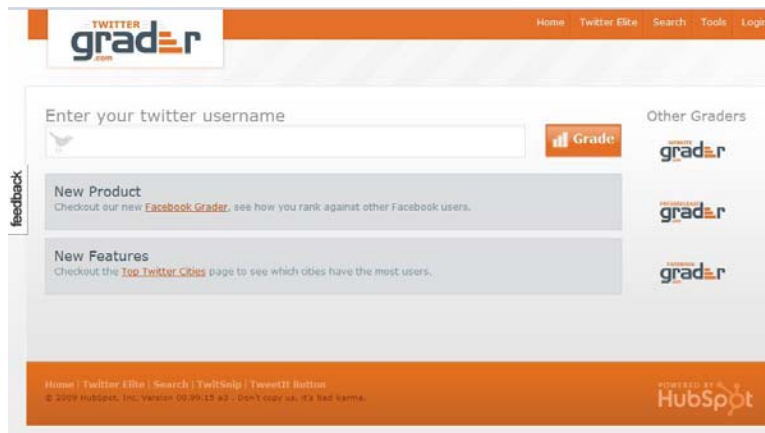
TWITTER
grader
.com

Home | Twitter Elite | Search | Tools | Logi

Enter your twitter username

Grade

Other Graders

WEBSITE
grader

feedback

New Product
Checkout our new Facebook Grader, see how you rank against other Facebook users.

PRESSRELEASE
grader

New Features
Checkout the Top Twitter Cities page to see which cities have the most users.

FACEBOOK
grader

Home | Twitter Elite | Search | TwitSnip | TweetIt Button
© 2009 HubSpot, Inc. Version 00.99.15 a3 - Don't copy us. It's bad karma.

POWERED BY
HubSpot